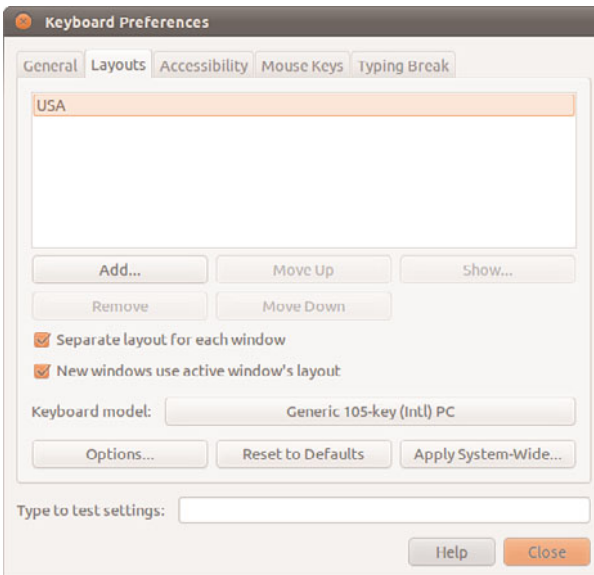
Keyboard Preferences

General Layouts Accessibility Mouse Keys Typing Break

USA

Add... Move Up Show...

Remove Move Down

Separate layout for each window

New windows use active window's layout

Keyboard model: Generic 105-key (Intl) PC

Options... Reset to Defaults Apply System-Wide...

Type to test settings:

Help Close